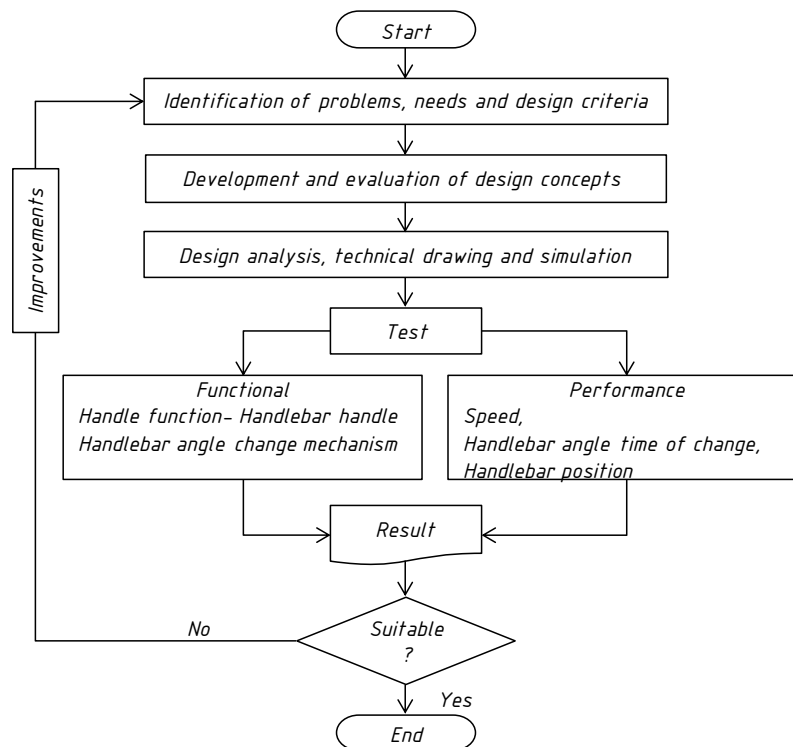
Start

Identification of problems, needs and design criteria

Development and evaluation of design concepts

Design analysis, technical drawing and simulation

Test

Functional
Handle function- Handlebar handle
Handlebar angle change mechanism

Performance
Speed,
Handlebar angle time of change,
Handlebar position

Result

Suitable
?

No

Yes

End

Improvements